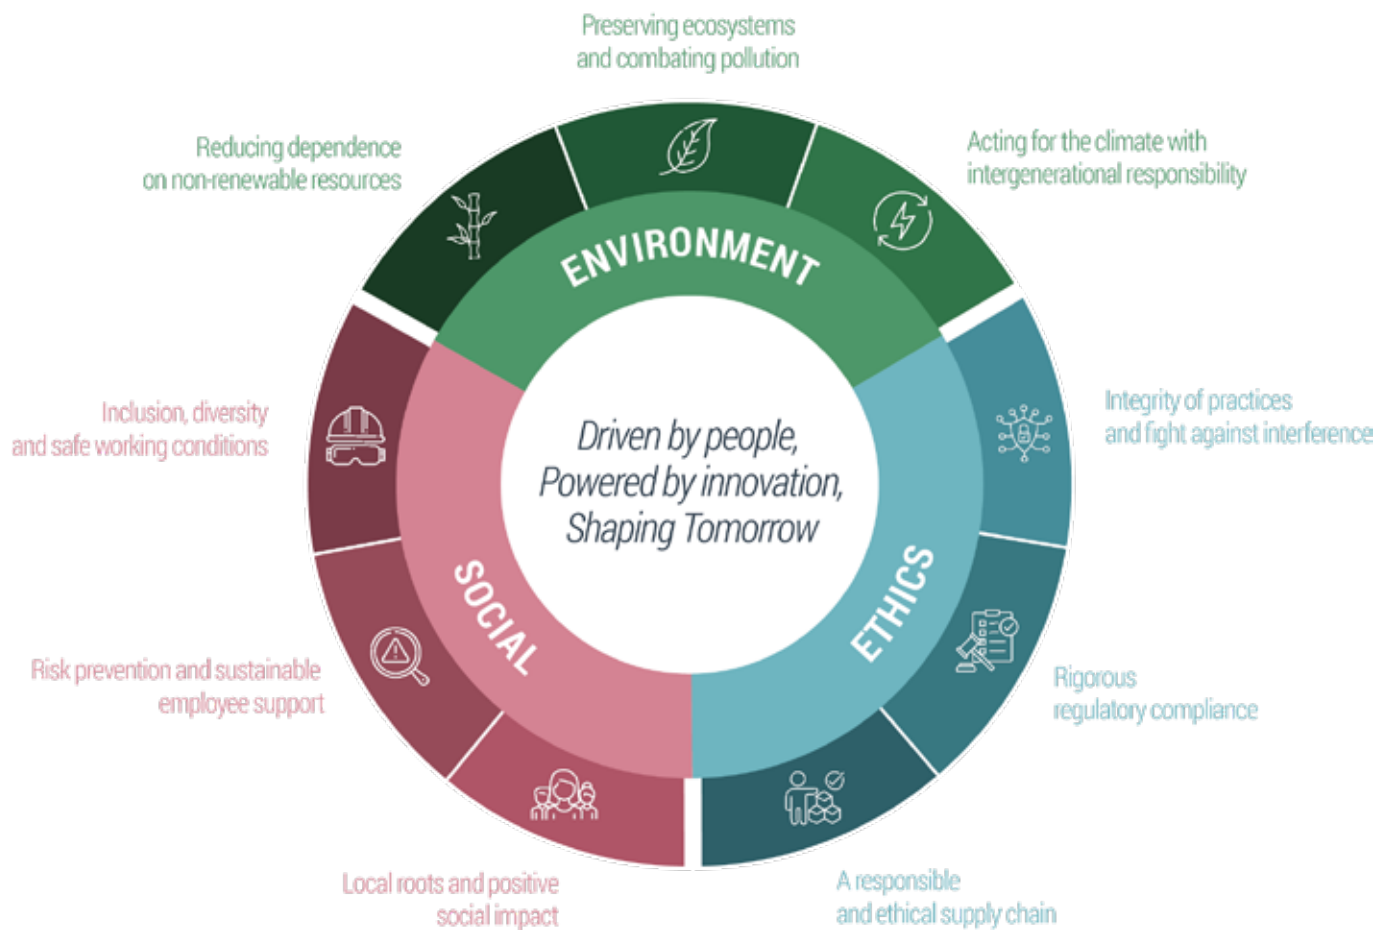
Preserving ecosystems and combating pollution

Reducing dependence on non-renewable resources

Acting for the climate with intergenerational responsibility

ENVIRONMENT

Inclusion, diversity and safe working conditions

Driven by people, Powered by innovation, Shaping Tomorrow

Integrity of practices and fight against interference

SOCIAL

ETHICS

Risk prevention and sustainable employee support

Rigorous regulatory compliance

Local roots and positive social impact

A responsible and ethical supply chain